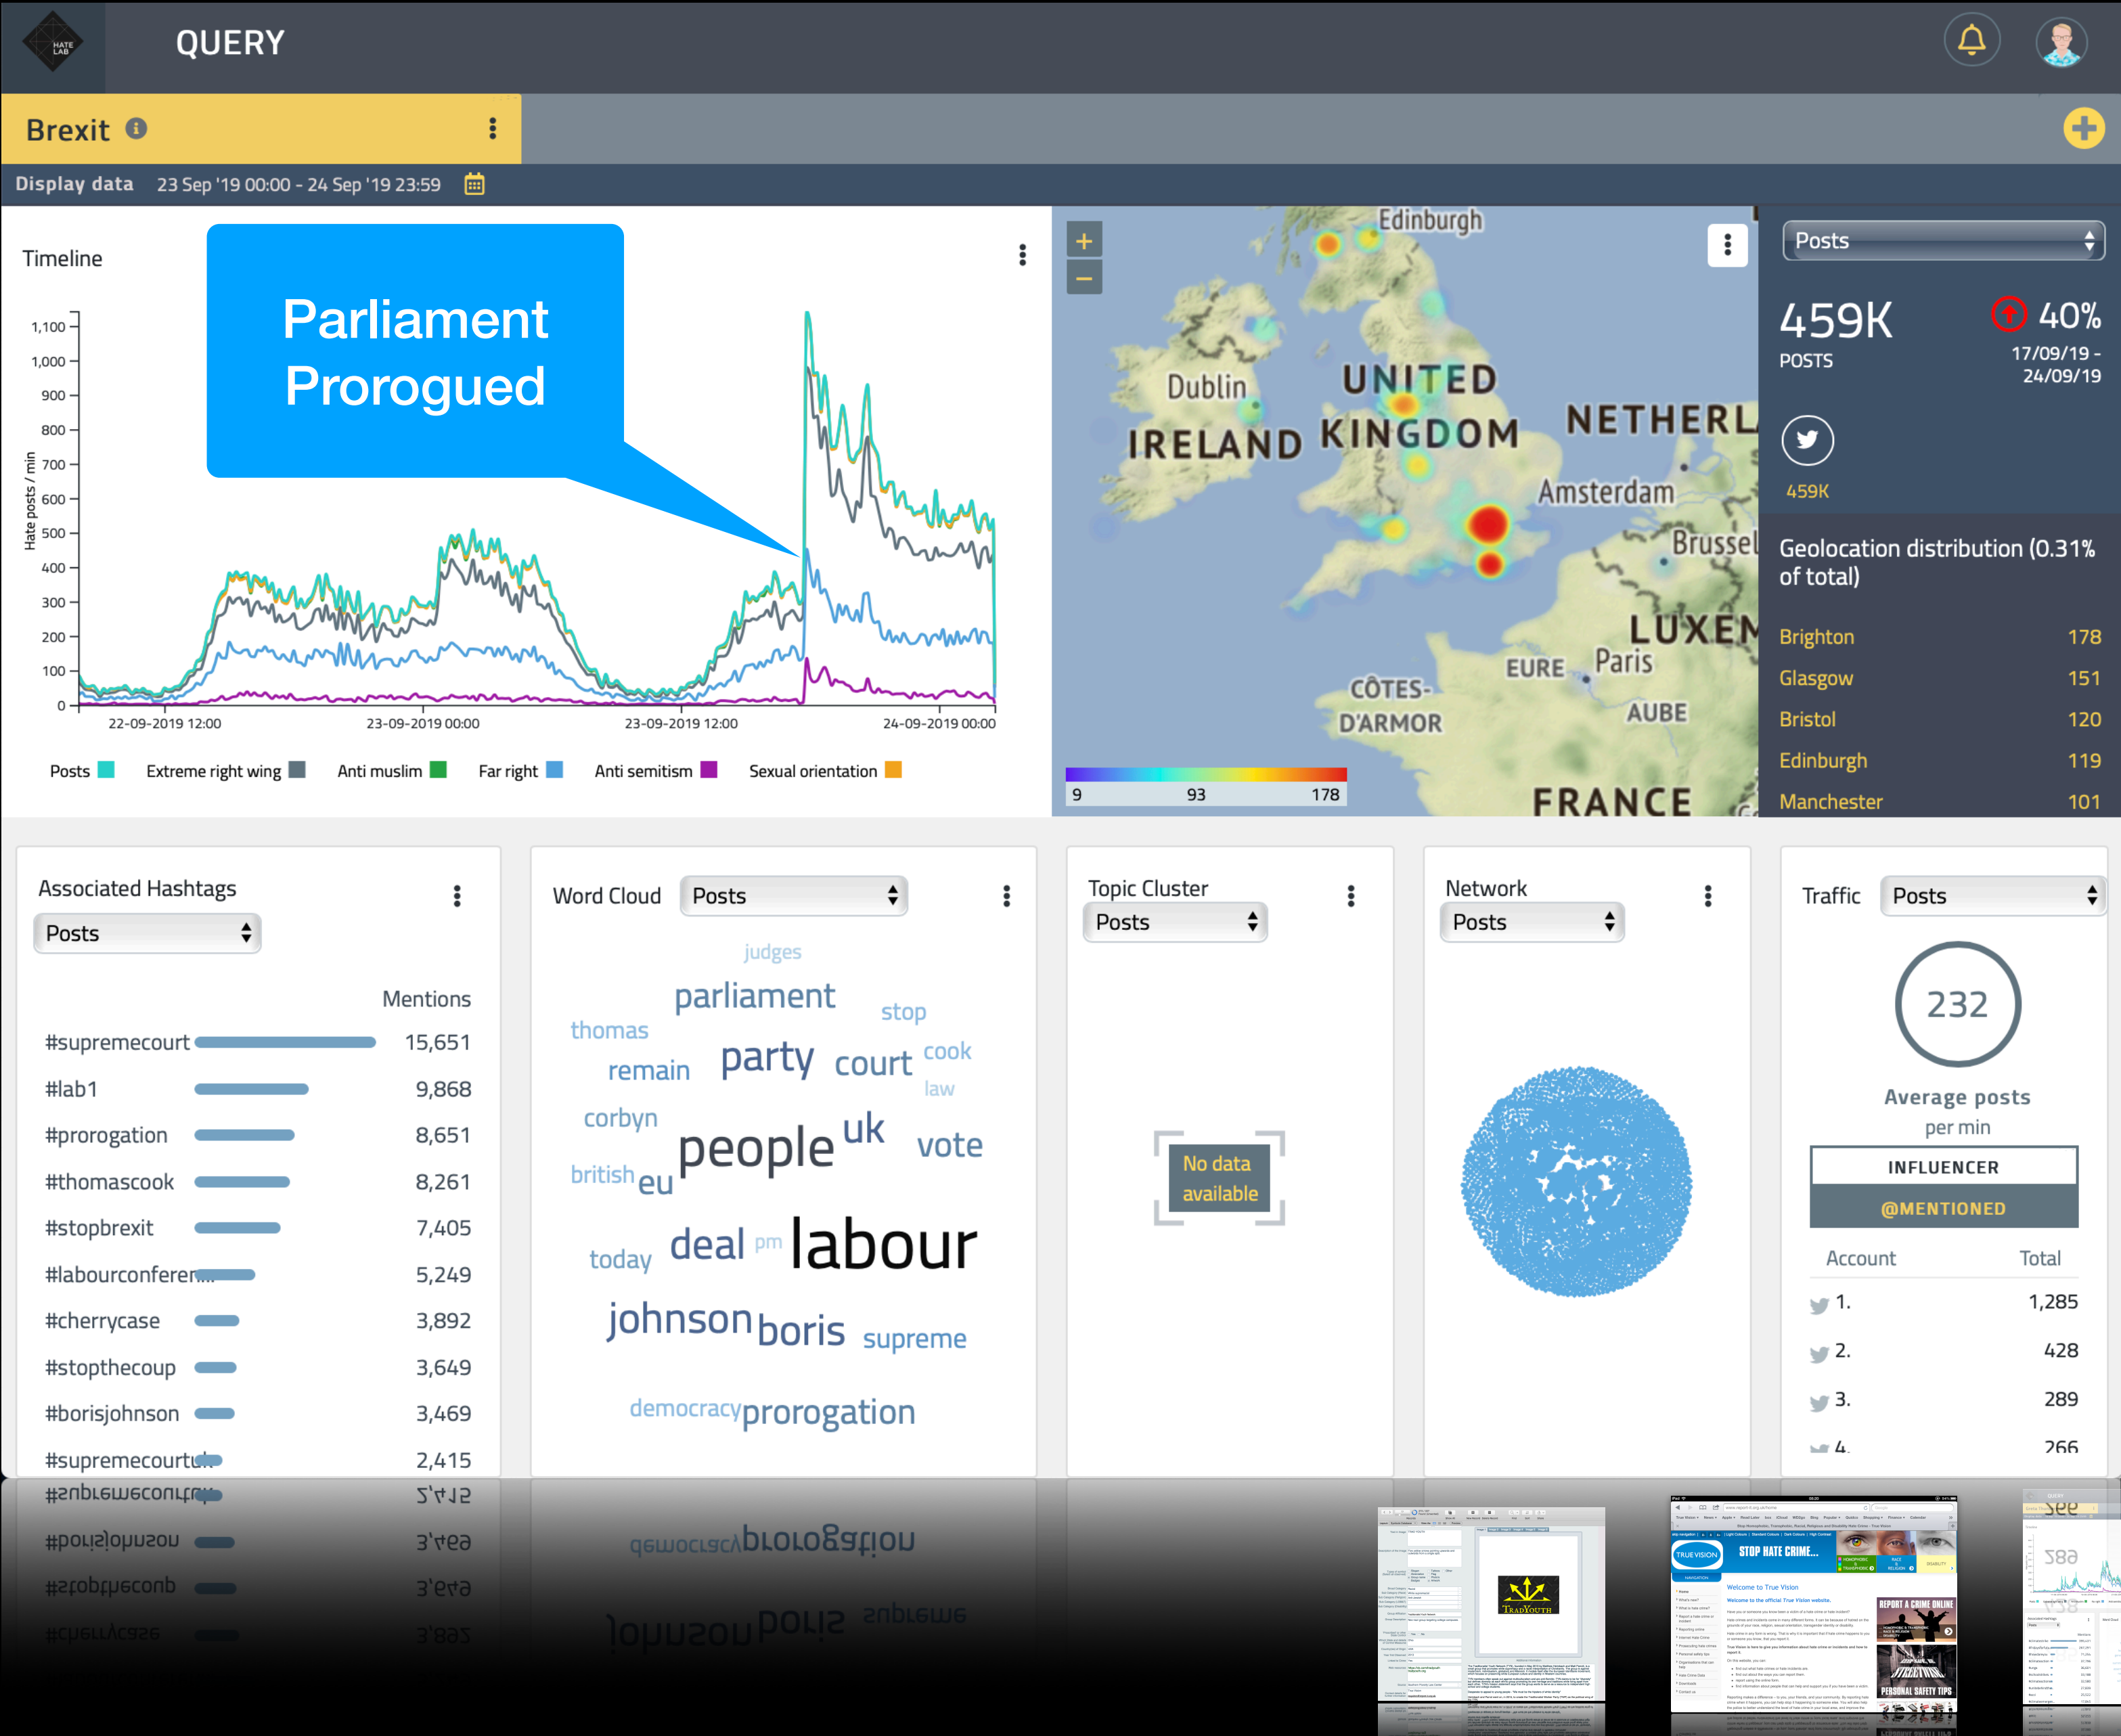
HATE LAB

QUERY

Brexit

Display data 23 Sep '19 00:00 - 24 Sep '19 23:59

Timeline

Parliament Prorogued

1,100
1,000
900
800
700
600
500
400
300
200
100
0

Hate posts / min

22-09-2019 12:00
23-09-2019 00:00
23-09-2019 12:00
24-09-2019 00:00

Posts Extreme right wing Anti muslim Far right Anti semitism Sexual orientation

+
−
Edinburgh
Dublin
IRELAND
UNITED KINGDOM
NETHERL
Amsterdam
Brussel
LUXEM
EURE
Paris
CÔTES-D'ARMOR
AUBE
FRANCE

9 93 178

Posts

459K
POSTS

40%
17/09/19 - 24/09/19

459K

Geolocation distribution (0.31% of total)

| | |
|---|---|
| Brighton | 178 |
| Glasgow | 151 |
| Bristol | 120 |
| Edinburgh | 119 |
| Manchester | 101 |

Associated Hashtags
Posts

Mentions

| | |
|---|---|
| #supremecourt | 15,651 |
| #lab1 | 9,868 |
| #prorogation | 8,651 |
| #thomascook | 8,261 |
| #stopbrexit | 7,405 |
| #labourconferen... | 5,249 |
| #cherrycase | 3,892 |
| #stopthecoup | 3,649 |
| #borisjohnson | 3,469 |
| #supremecourtu... | 2,415 |

Word Cloud
Posts

judges parliament stop thomas remain party court cook law corbyn people uk vote british eu today deal pm labour johnson boris supreme democracy prorogation

Topic Cluster
Posts

No data available

Network
Posts

Traffic
Posts

232
Average posts
per min

INFLUENCER
@MENTIONED

| Account | Total |
|---|---|
| 1. | 1,285 |
| 2. | 428 |
| 3. | 289 |
| 4. | 266 |

TRUE VISION
STOP HATE CRIME...
REPORT A CRIME ONLINE
PERSONAL SAFETY TIPS